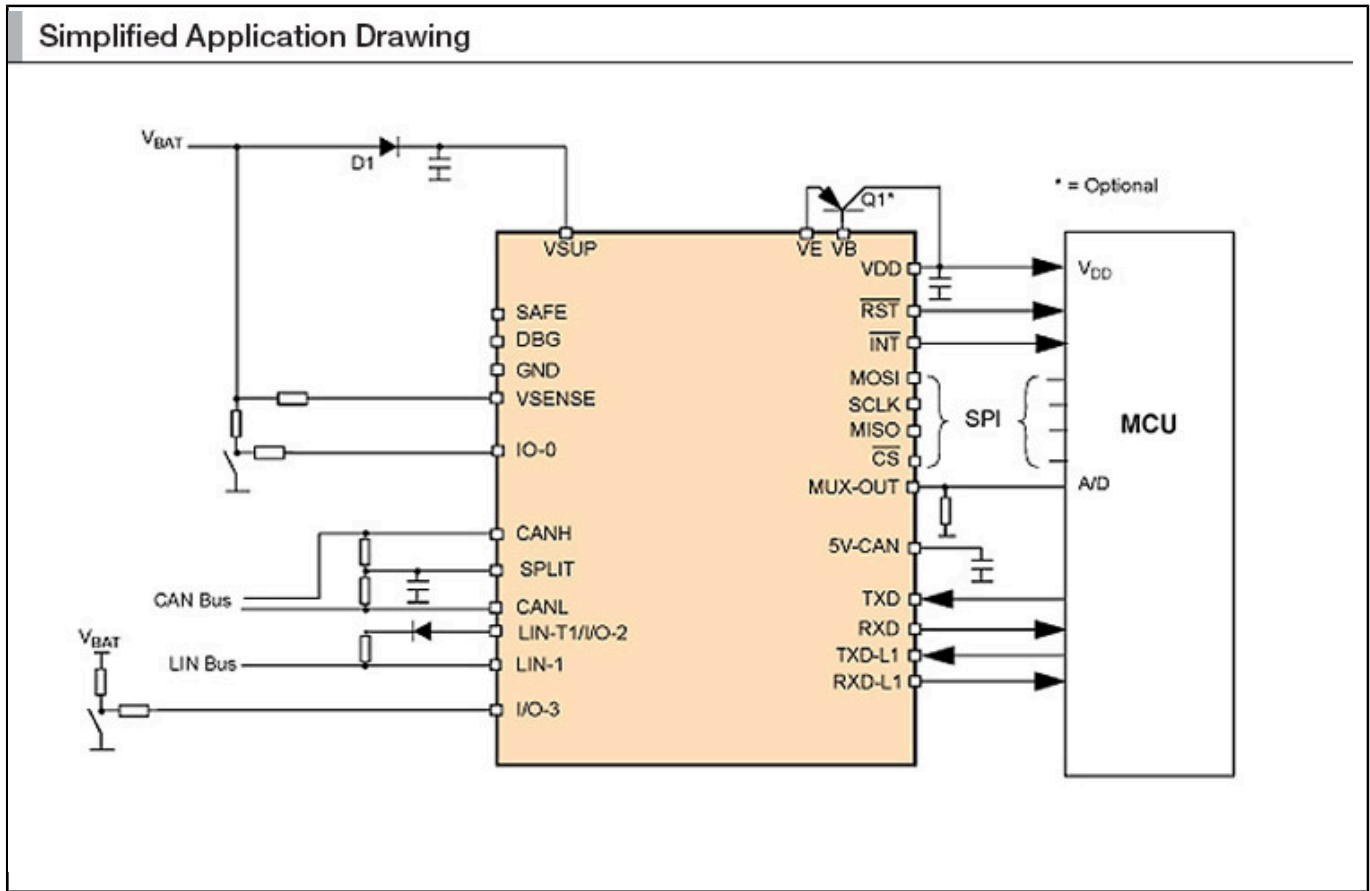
Simplified Application Drawing

$V_{BAT}$
D1
Q1*
* = Optional
VSUP
VE VB
VDD
$V_{DD}$
$\overline{RST}$
$\overline{INT}$
SAFE
DBG
GND
VSENSE
IO-0
MOSI
SCLK
MISO
$\overline{CS}$
SPI
MCU
MUX-OUT
A/D
CANH
SPLIT
CAN Bus
CANL
5V-CAN
TXD
RXD
TXD-L1
RXD-L1
$V_{BAT}$
LIN-T1/I/O-2
LIN Bus
LIN-1
I/O-3